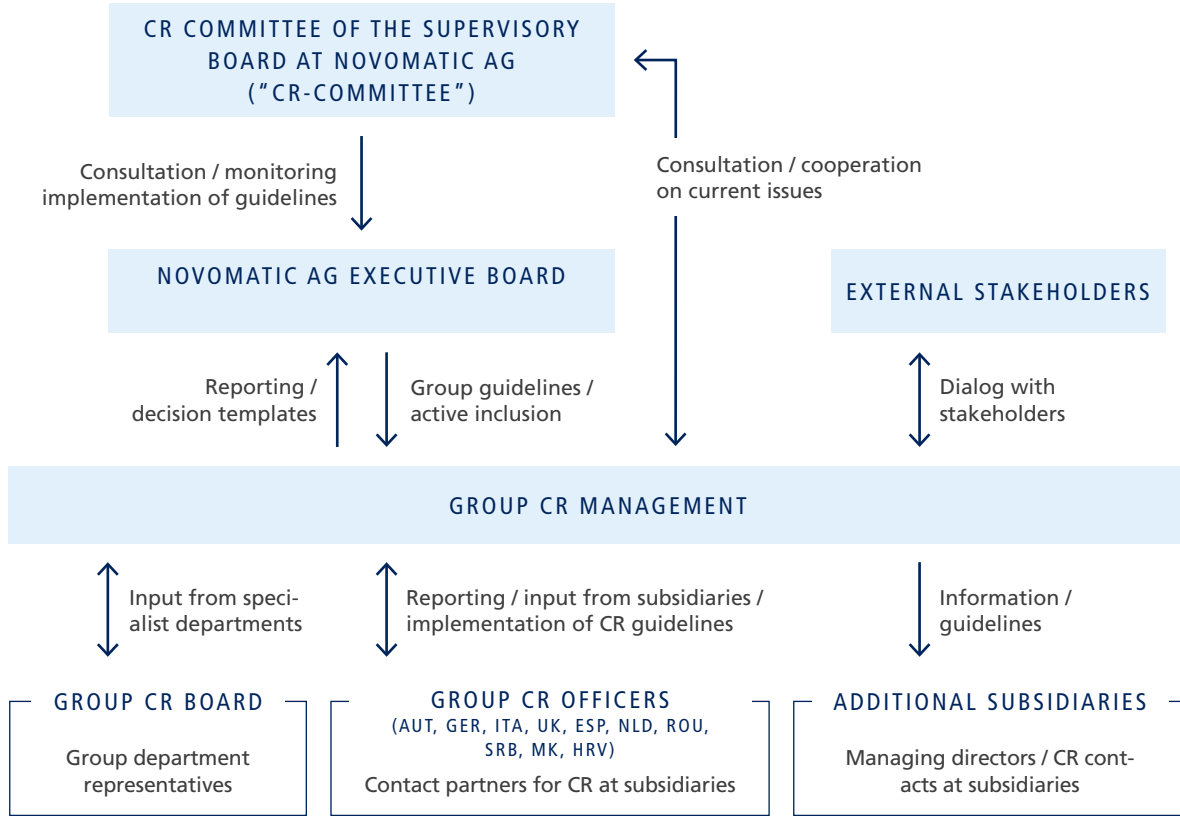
CR COMMITTEE OF THE SUPERVISORY BOARD AT NOVOMATIC AG ("CR-COMMITTEE")

Consultation / monitoring implementation of guidelines

Consultation / cooperation on current issues

NOVOMATIC AG EXECUTIVE BOARD

EXTERNAL STAKEHOLDERS

Reporting / decision templates

Group guidelines / active inclusion

Dialog with stakeholders

GROUP CR MANAGEMENT

Input from specialist departments

Reporting / input from subsidiaries / implementation of CR guidelines

Information / guidelines

GROUP CR BOARD

Group department representatives

GROUP CR OFFICERS
(AUT, GER, ITA, UK, ESP, NLD, ROU, SRB, MK, HRV)

Contact partners for CR at subsidiaries

ADDITIONAL SUBSIDIARIES

Managing directors / CR contacts at subsidiaries